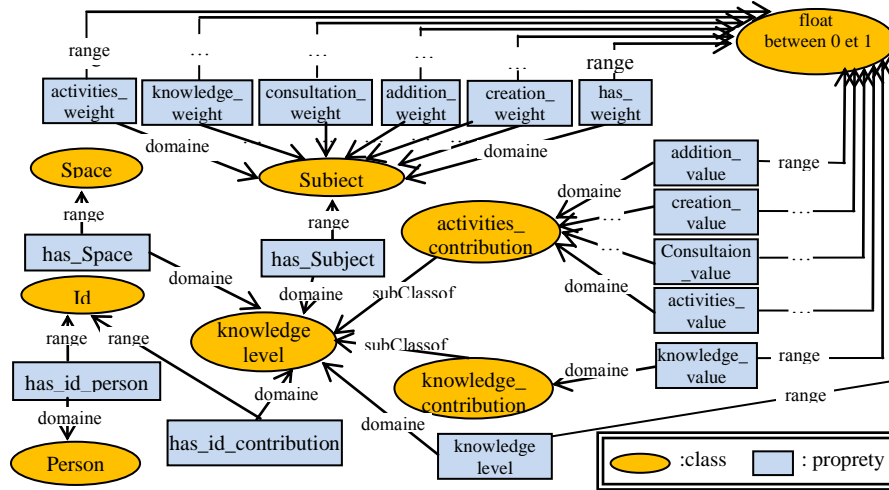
range
…
…
…
…
range
float between 0 et 1
activities_ weight
knowledge_ weight
consultation_ weight
addition_ weight
creation_ weight
has_ weight
domaine
domaine
Space
Subject
range
range
has_Space
has_Subject
addition_ value
range
domaine
creation_ value
…
activities_ contribution
…
Consultaion _value
…
domaine
domaine
subClassof
domaine
activities_ value
…
Id
range
range
knowledge level
subClassof
knowledge_ value
range
has_id_person
domaine
domaine
knowledge_ contribution
range
domaine
has_id_contribution
domaine
knowledge level
Person
:class
: proprety